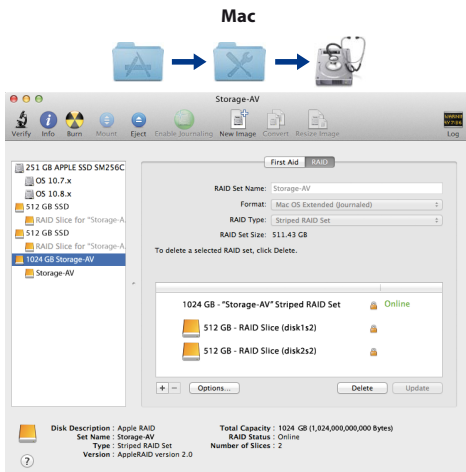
Mac

Storage-AV

Verify Info Burn Mount Eject Enable Journaling New Image Convert Resize Image

WARNING
9:7:26

Log

251 GB APPLE SSD SM256C
OS 10.7.x
OS 10.8.x
512 GB SSD
RAID Slice for "Storage-A
512 GB SSD
RAID Slice for "Storage-A
1024 GB Storage-AV
Storage-AV

First Aid RAID

RAID Set Name: Storage-AV
Format: Mac OS Extended (Journaled)
RAID Type: Striped RAID Set
RAID Set Size: 511.43 GB

To delete a selected RAID set, click Delete.

1024 GB - "Storage-AV" Striped RAID Set Online
512 GB - RAID Slice (disk1s2)
512 GB - RAID Slice (disk2s2)

+ − Options... Delete Update

Disk Description : Apple RAID
Set Name : Storage-AV
Type : Striped RAID Set
Version : AppleRAID version 2.0

Total Capacity : 1024 GB (1,024,000,000,000 Bytes)
RAID Status : Online
Number of Slices : 2

?